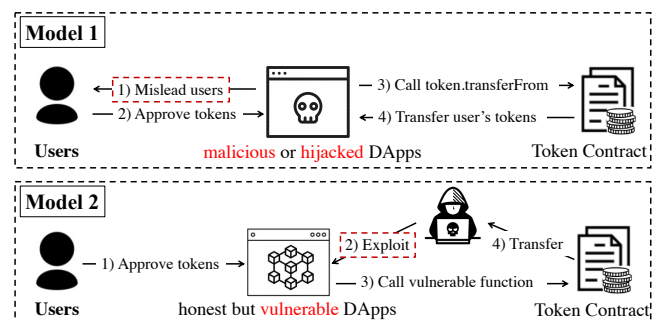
Model 1

1) Mislead users

2) Approve tokens

3) Call token.transferFrom

4) Transfer user's tokens

Users

malicious or hijacked DApps

Token Contract

Model 2

1) Approve tokens

2) Exploit

4) Transfer

3) Call vulnerable function

Users

honest but vulnerable DApps

Token Contract